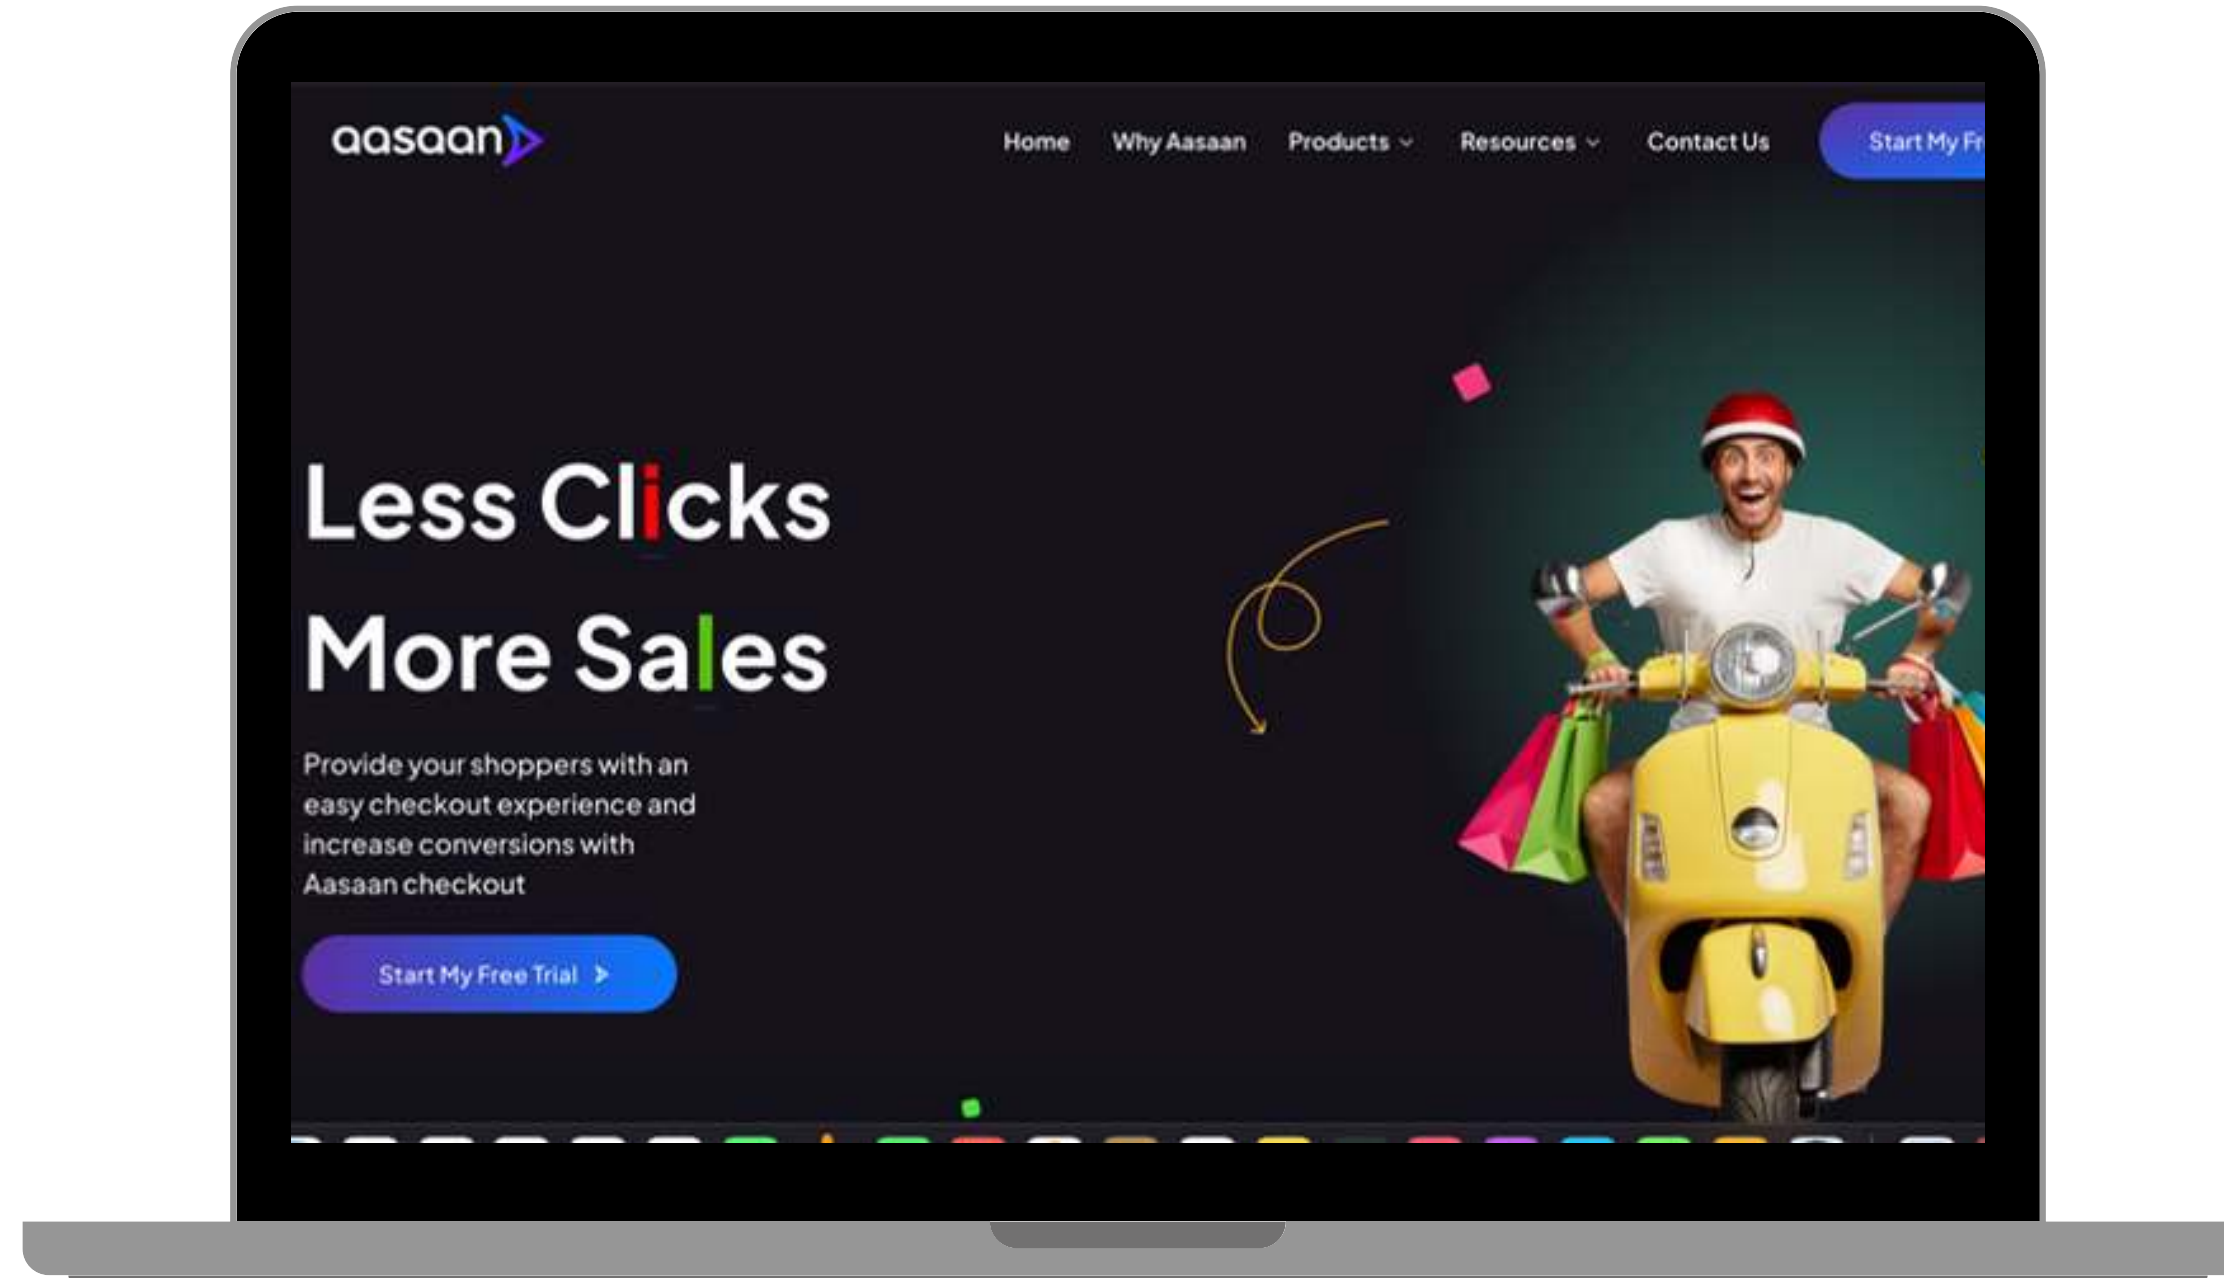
aasaan

Home Why Aasaan Products Resources Contact Us Start My Fr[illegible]

Less Clicks

More Sales

Provide your shoppers with an easy checkout experience and increase conversions with Aasaan checkout

Start My Free Trial